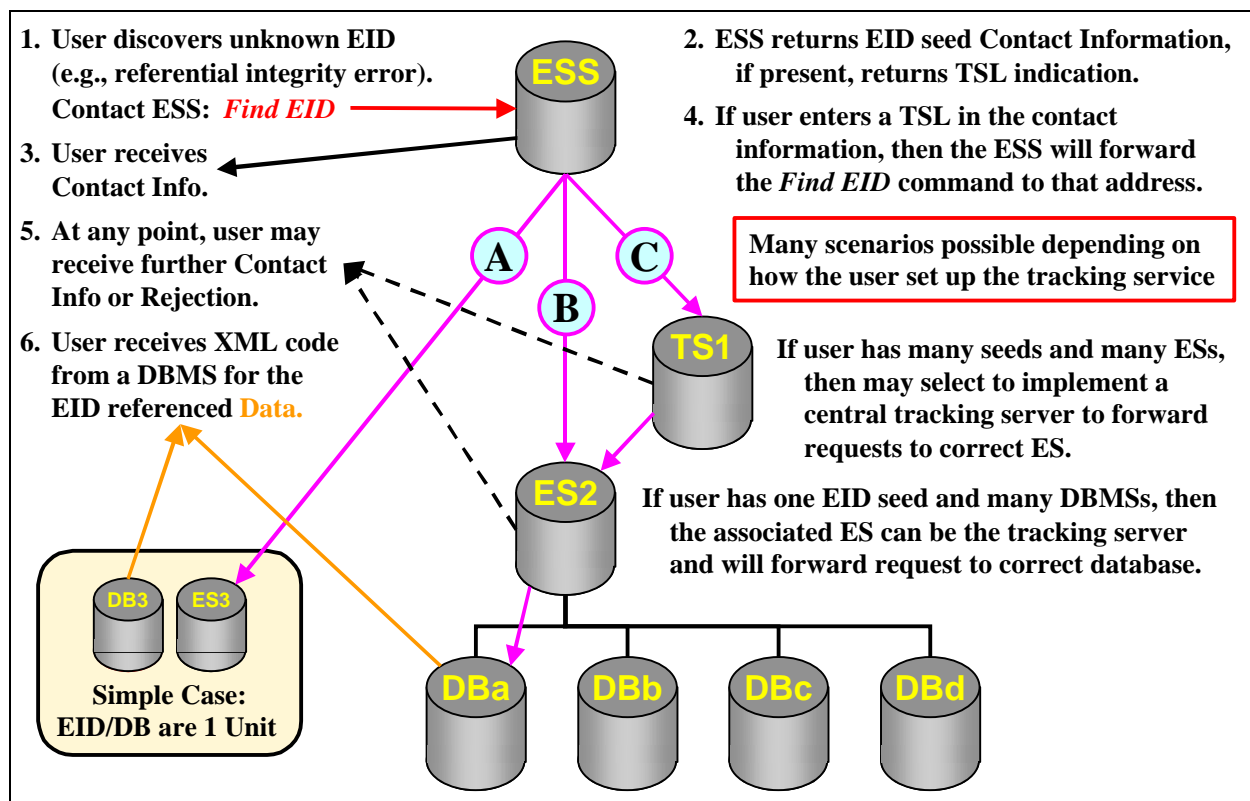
1. User discovers unknown EID (e.g., referential integrity error). Contact ESS: *Find EID*

3. User receives Contact Info.

5. At any point, user may receive further Contact Info or Rejection.

6. User receives XML code from a DBMS for the EID referenced Data.

ESS

2. ESS returns EID seed Contact Information, if present, returns TSL indication.

4. If user enters a TSL in the contact information, then the ESS will forward the *Find EID* command to that address.

Many scenarios possible depending on how the user set up the tracking service

A

B

C

TS1

If user has many seeds and many ESs, then may select to implement a central tracking server to forward requests to correct ES.

ES2

If user has one EID seed and many DBMSs, then the associated ES can be the tracking server and will forward request to correct database.

DB3

ES3

Simple Case: EID/DB are 1 Unit

DBa

DBb

DBc

DBd